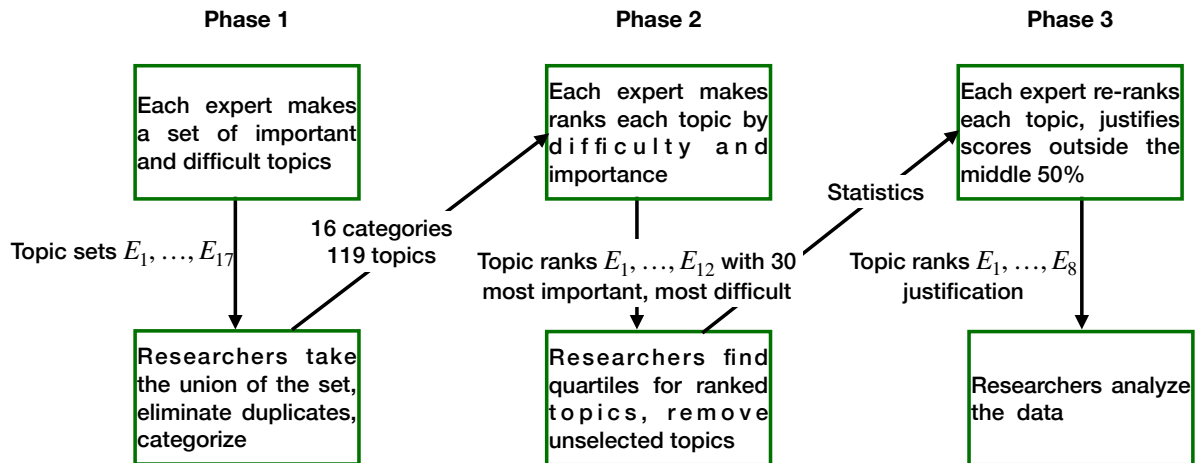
Phase 1

Phase 2

Phase 3

Each expert makes a set of important and difficult topics

Topic sets $E_1, \ldots, E_{17}$

16 categories 119 topics

Researchers take the union of the set, eliminate duplicates, categorize

Each expert makes ranks each topic by difficulty and importance

Topic ranks $E_1, \ldots, E_{12}$ with 30 most important, most difficult

Researchers find quartiles for ranked topics, remove unselected topics

Statistics

Each expert re-ranks each topic, justifies scores outside the middle 50%

Topic ranks $E_1, \ldots, E_8$ justification

Researchers analyze the data